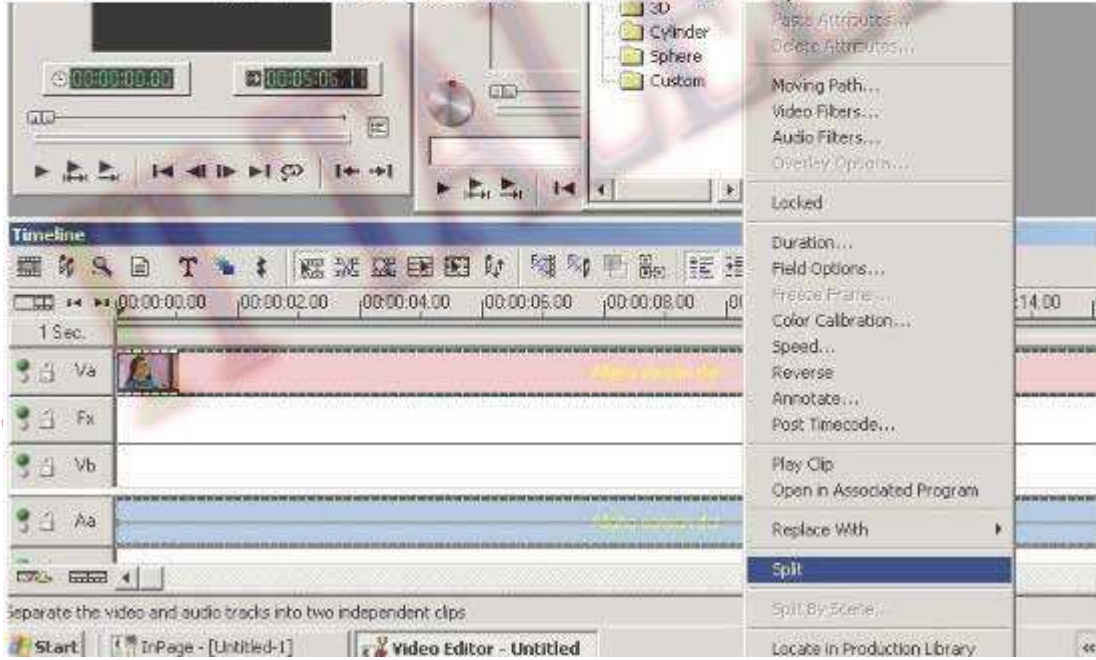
00:00:00.00
00:00:05:06.11
3D
Cylinder
Sphere
Custom
Paste Attributes...
Delete Attributes...
Moving Path...
Video Filters...
Audio Filters...
Overlay Options...
Locked
Duration...
Field Options...
Freeze Frame...
Color Calibration...
Speed...
Reverse
Annotate...
Post Timecode...
Play Clip
Open in Associated Program
Replace With
Split
Split By Scene...
Locate in Production Library
Timeline
00:00:00.00
00:00:02.00
00:00:04.00
00:00:06.00
00:00:08.00
14.00
1 Sec.
Va
Fx
Vb
Aa
Separate the video and audio tracks into two independent clips
Start
InPage - [Untitled-1]
Video Editor - Untitled